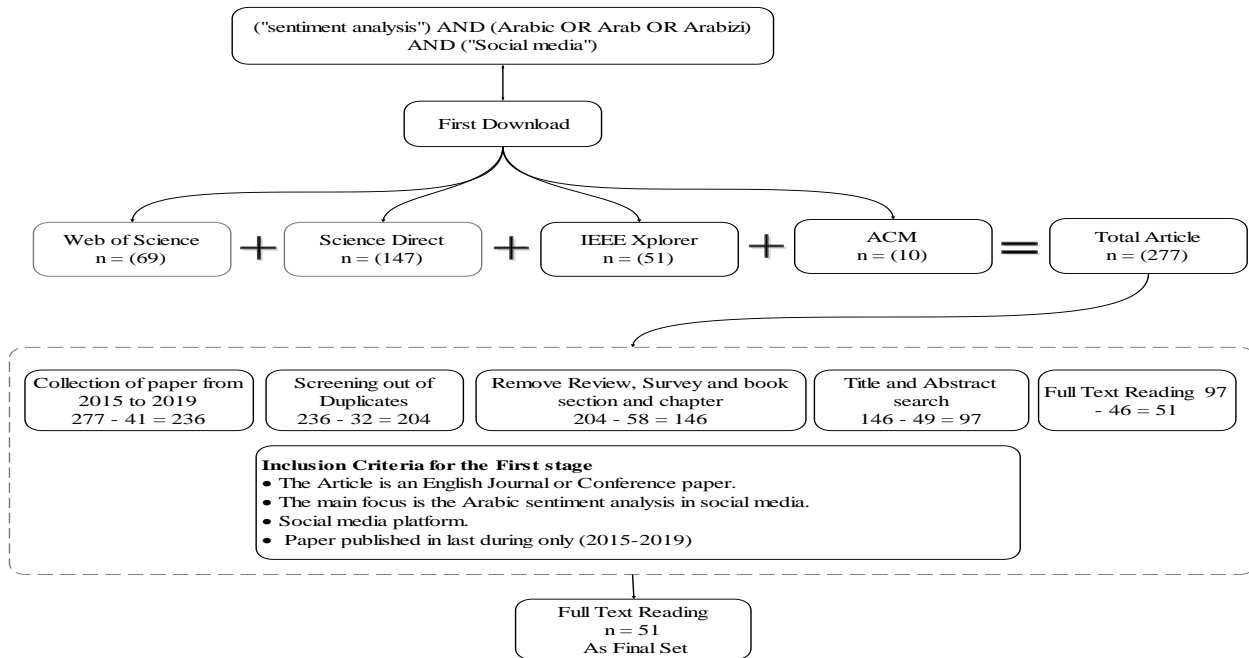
("sentiment analysis") AND (Arabic OR Arab OR Arabizi) AND ("Social media")

First Download

Web of Science
n = (69)

+

Science Direct
n = (147)

+

IEEE Xplorer
n = (51)

+

ACM
n = (10)

=

Total Article
n = (277)

Collection of paper from 2015 to 2019
277 - 41 = 236

Screening out of Duplicates
236 - 32 = 204

Remove Review, Survey and book section and chapter
204 - 58 = 146

Title and Abstract search
146 - 49 = 97

Full Text Reading 97 - 46 = 51

**Inclusion Criteria for the First stage**
• The Article is an English Journal or Conference paper.
• The main focus is the Arabic sentiment analysis in social media.
• Social media platform.
• Paper published in last during only (2015-2019)

Full Text Reading
n = 51
As Final Set